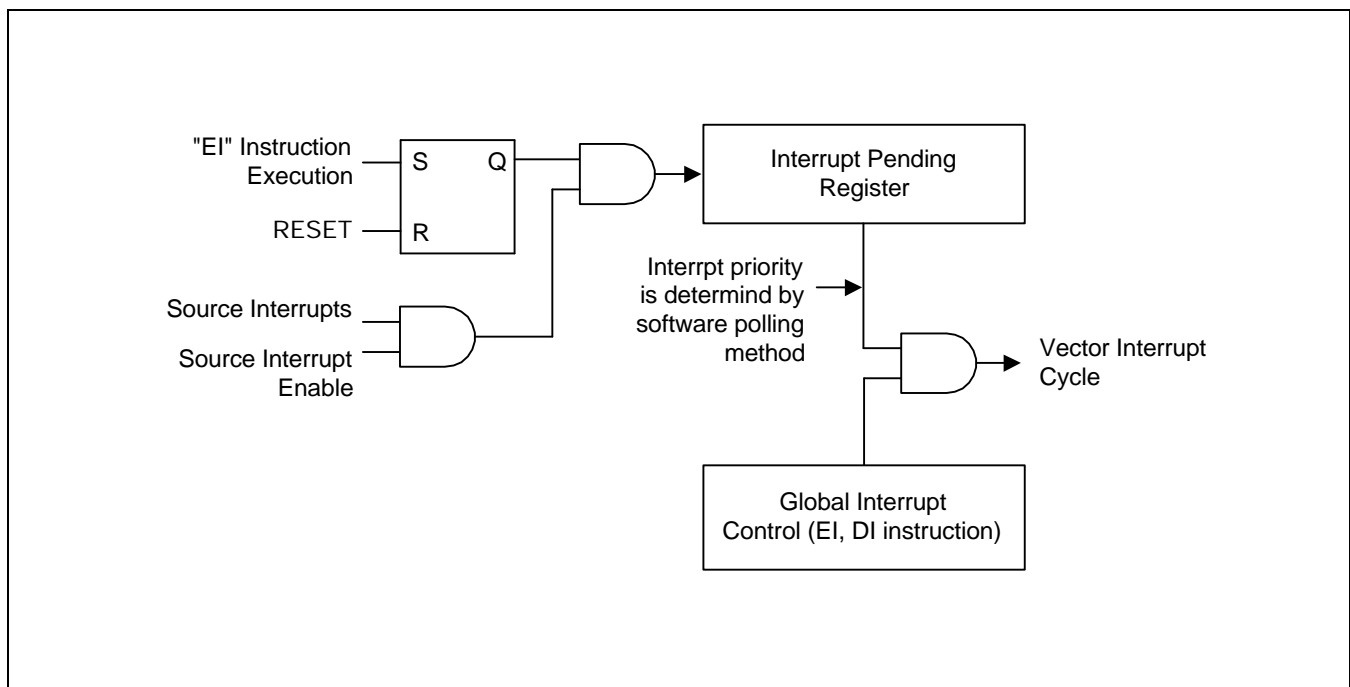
"EI" Instruction Execution

S

Q

RESET

R

Interrupt Pending Register

Interrpt priority is determind by software polling method

Source Interrupts

Source Interrupt Enable

Vector Interrupt Cycle

Global Interrupt Control (EI, DI instruction)